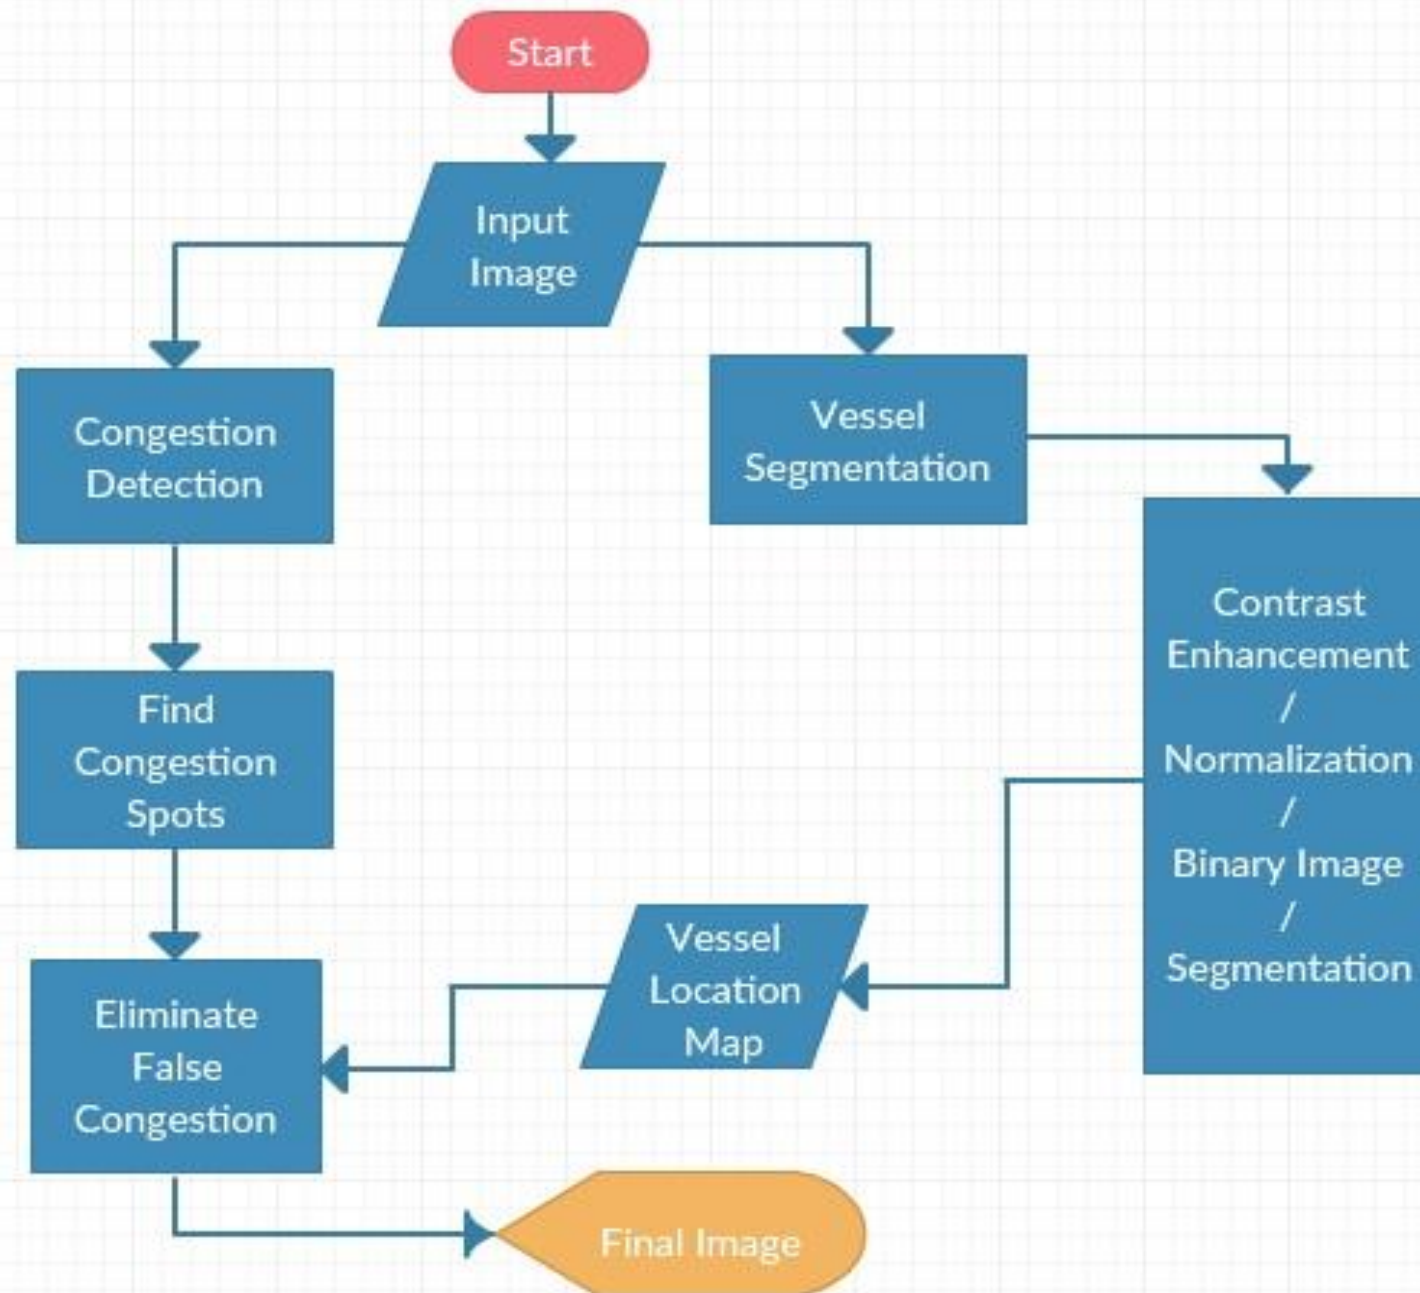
Start

Input Image

Congestion Detection

Vessel Segmentation

Contrast Enhancement / Normalization / Binary Image / Segmentation

Find Congestion Spots

Vessel Location Map

Eliminate False Congestion

Final Image